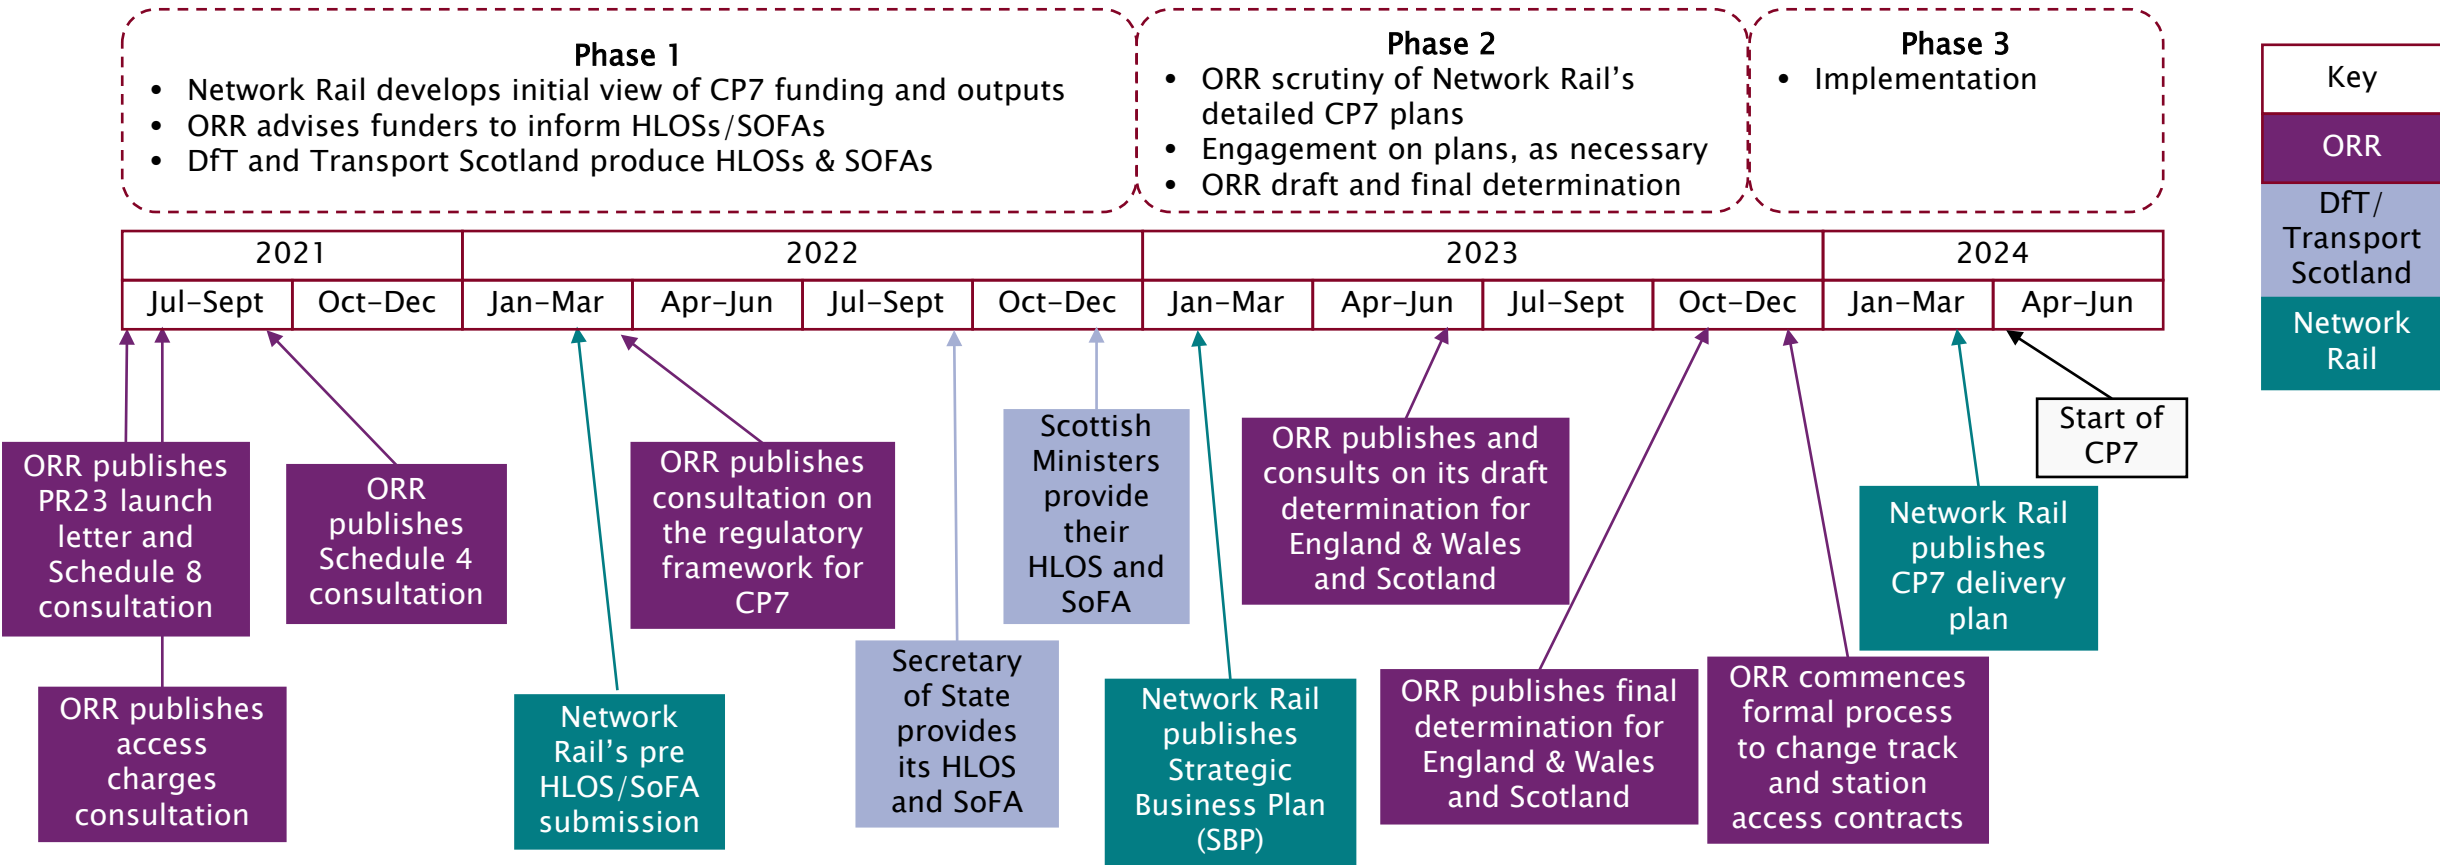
Phase 1
- Network Rail develops initial view of CP7 funding and outputs
- ORR advises funders to inform HLOSs/SOFAs
- DfT and Transport Scotland produce HLOSs & SOFAs

Phase 2
- ORR scrutiny of Network Rail's detailed CP7 plans
- Engagement on plans, as necessary
- ORR draft and final determination

Phase 3
- Implementation

Key
ORR
DfT/ Transport Scotland
Network Rail

| 2021 | | 2022 | | | | 2023 | | | | 2024 | |
|---|---|---|---|---|---|---|---|---|---|---|---|
| Jul-Sept | Oct-Dec | Jan-Mar | Apr-Jun | Jul-Sept | Oct-Dec | Jan-Mar | Apr-Jun | Jul-Sept | Oct-Dec | Jan-Mar | Apr-Jun |

ORR publishes PR23 launch letter and Schedule 8 consultation

ORR publishes Schedule 4 consultation

ORR publishes consultation on the regulatory framework for CP7

Scottish Ministers provide their HLOS and SoFA

ORR publishes and consults on its draft determination for England & Wales and Scotland

Start of CP7

Network Rail publishes CP7 delivery plan

ORR publishes access charges consultation

Network Rail's pre HLOS/SoFA submission

Secretary of State provides its HLOS and SoFA

Network Rail publishes Strategic Business Plan (SBP)

ORR publishes final determination for England & Wales and Scotland

ORR commences formal process to change track and station access contracts